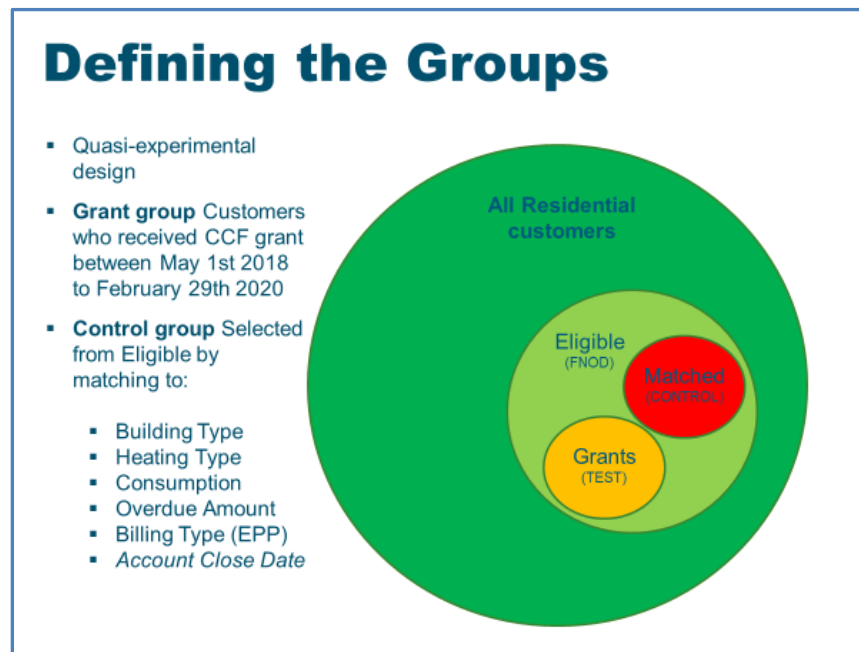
Defining the Groups

- Quasi-experimental design
- Grant group Customers who received CCF grant between May 1st 2018 to February 29th 2020
- Control group Selected from Eligible by matching to:
  - Building Type
  - Heating Type
  - Consumption
  - Overdue Amount
  - Billing Type (EPP)
  - Account Close Date

All Residential customers

Eligible
(FNOD)

Matched
(CONTROL)

Grants
(TEST)